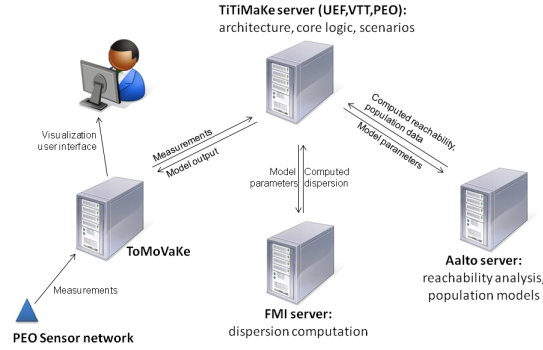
TiTiMaKe server (UEF,VTT,PEO):
architecture, core logic, scenarios

Visualization
user interface

Measurements

Model output

Computed reachability,
population data

Model parameters

Model
parameters

Computed
dispersion

ToMoVaKe

Measurements

Aalto server:
reachability analysis,
population models

PEO Sensor network

FMI server:
dispersion computation